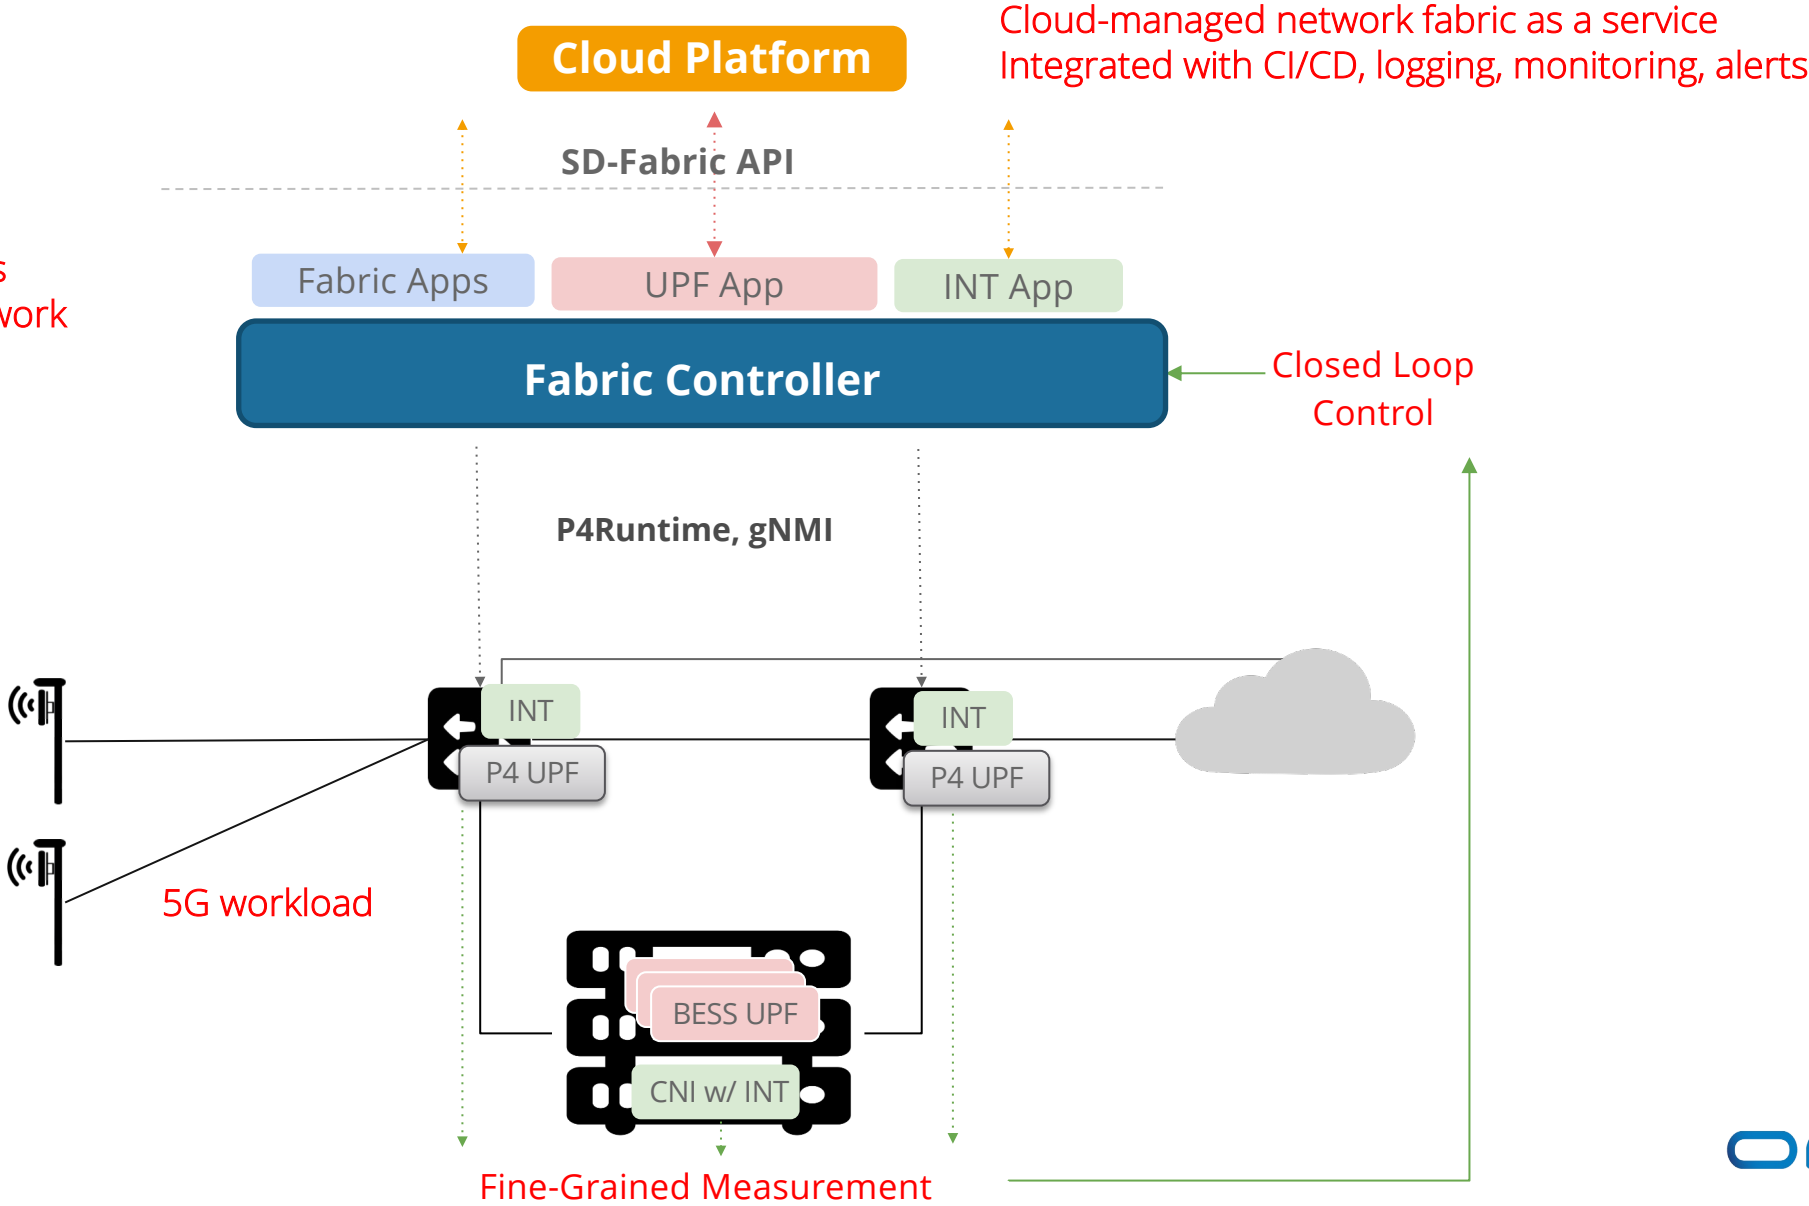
Cloud Platform

Cloud-managed network fabric as a service
Integrated with CI/CD, logging, monitoring, alerts

SD-Fabric API

s
vork

Fabric Apps

UPF App

INT App

Fabric Controller

Closed Loop Control

P4Runtime, gNMI

INT

P4 UPF

INT

P4 UPF

5G workload

BESS UPF

CNI w/ INT

Fine-Grained Measurement